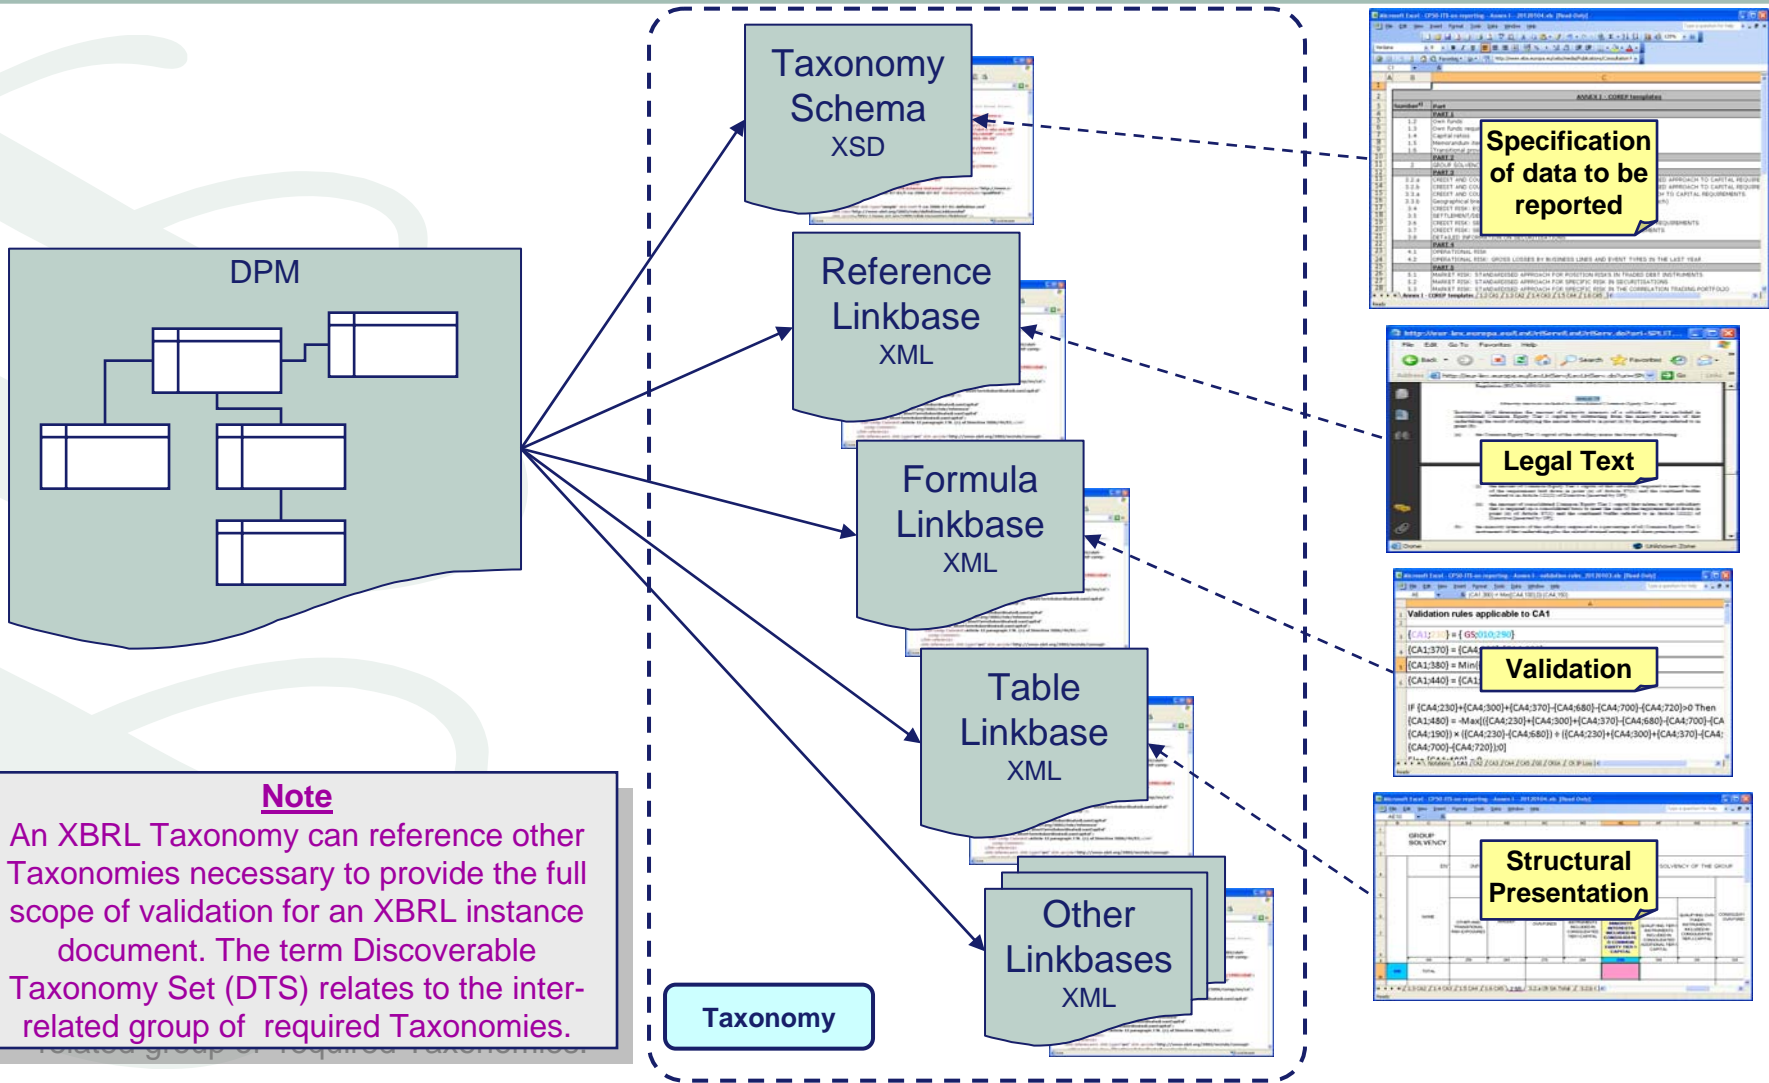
Taxonomy Schema XSD

Reference Linkbase XML

Formula Linkbase XML

Table Linkbase XML

Other Linkbases XML

DPM

Taxonomy

Specification of data to be reported

Legal Text

Validation

Structural Presentation

Note

An XBRL Taxonomy can reference other Taxonomies necessary to provide the full scope of validation for an XBRL instance document. The term Discoverable Taxonomy Set (DTS) relates to the inter-related group of required Taxonomies.

Validation rules applicable to CA1